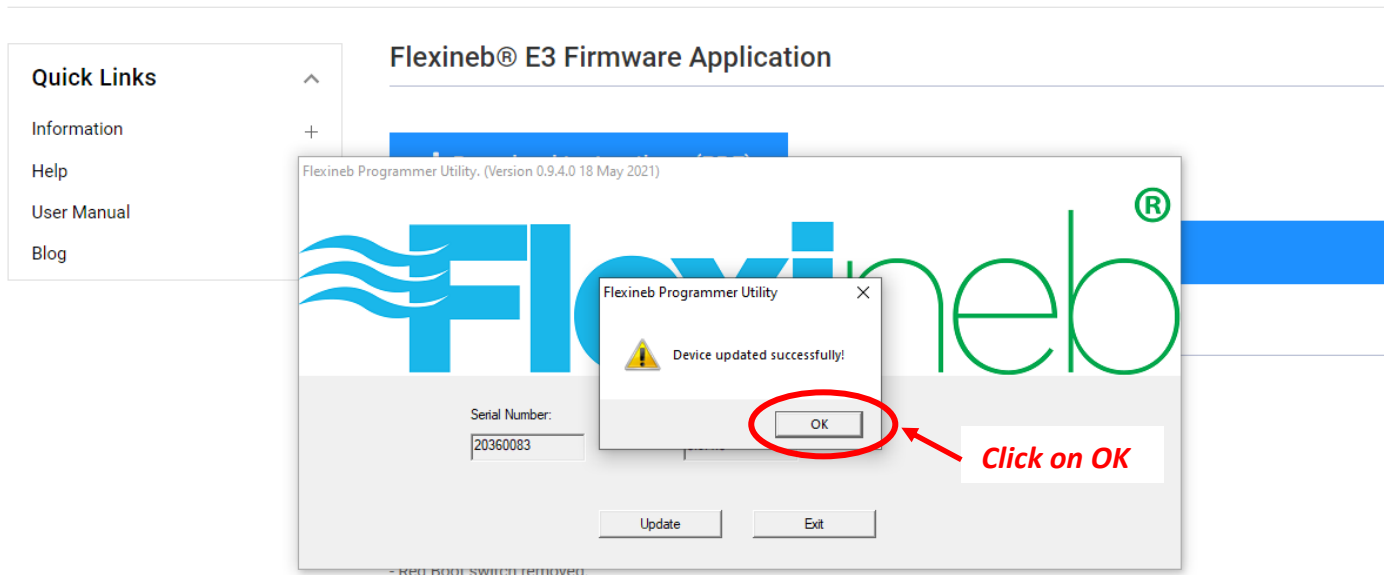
Quick Links

Information

Help

User Manual

Blog

Flexineb® E3 Firmware Application

Flexineb Programmer Utility. (Version 0.9.4.0 18 May 2021)

Flexineb®

Flexineb Programmer Utility

Device updated successfully!

OK

Click on OK

Serial Number:

20360083

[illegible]

Update

Exit

- Red Boot switch removed